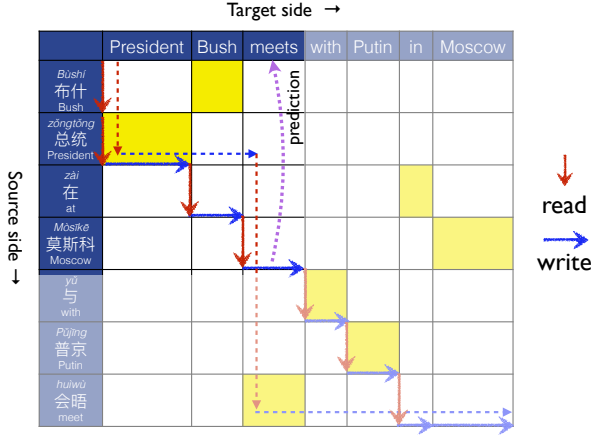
Target side →

| | President | Bush | meets | with | Putin | in | Moscow |
|---|---|---|---|---|---|---|---|
| Bùshí 布什 Bush | | | | | | | |
| zǒngtǒng 总统 President | | | | | | | |
| zài 在 at | | | | | | | |
| Mòsīkē 莫斯科 Moscow | | | | | | | |
| yǔ 与 with | | | | | | | |
| Pǔjīng 普京 Putin | | | | | | | |
| huìwù 会晤 meet | | | | | | | |

prediction

Source side →

read

write